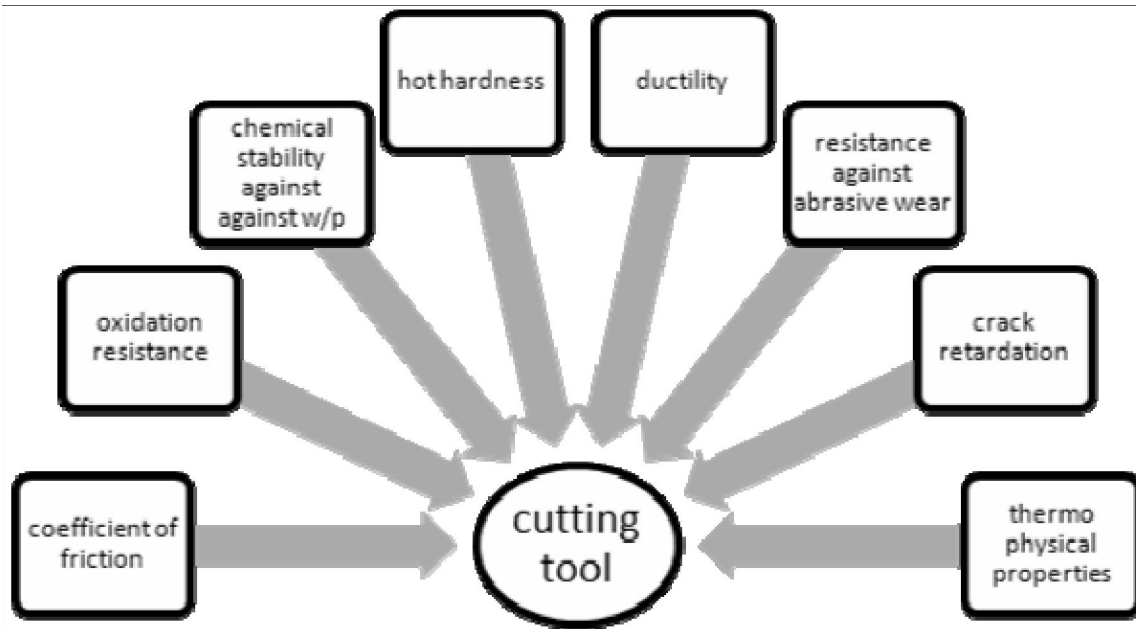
hot hardness

ductility

chemical stability against against w/p

resistance against abrasive wear

oxidation resistance

crack retardation

coefficient of friction

cutting tool

thermo physical properties